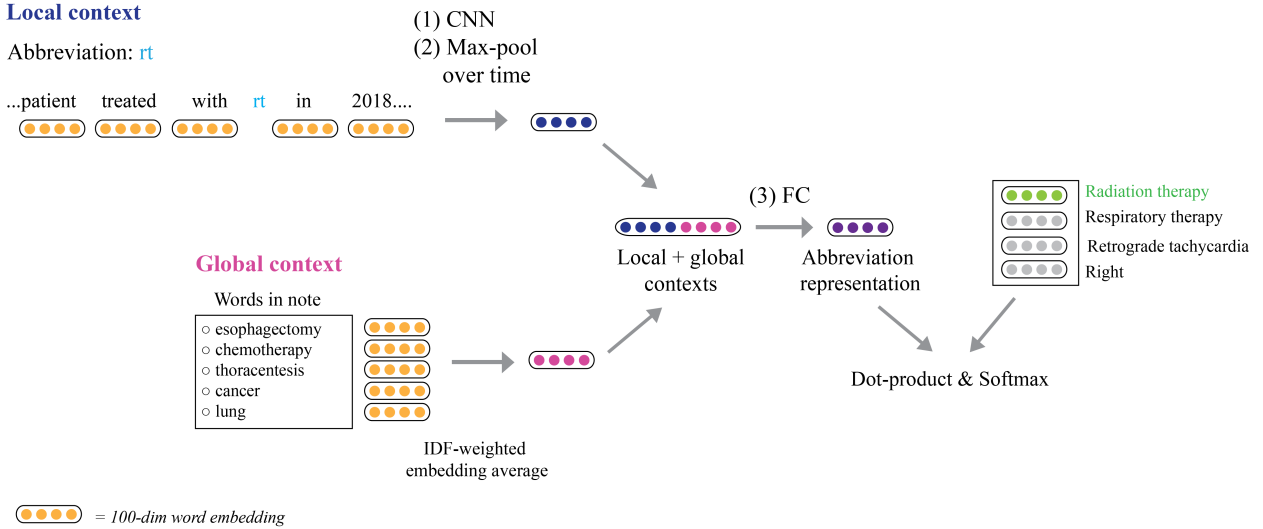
Local context

Abbreviation: rt

...patient treated with rt in 2018....

(1) CNN
(2) Max-pool over time

(3) FC

Local + global contexts

Abbreviation representation

Radiation therapy
Respiratory therapy
Retrograde tachycardia
Right

Global context

Words in note

○ esophagectomy
○ chemotherapy
○ thoracentesis
○ cancer
○ lung

IDF-weighted embedding average

Dot-product & Softmax

= 100-dim word embedding